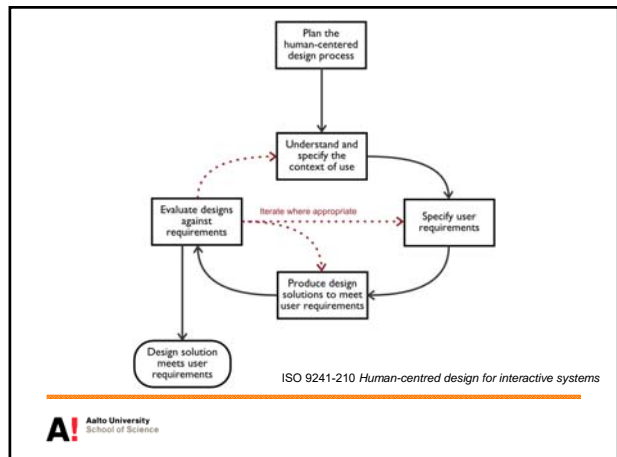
Plan the human-centered design process

Understand and specify the context of use

Evaluate designs against requirements

Iterate where appropriate

Specify user requirements

Produce design solutions to meet user requirements

Design solution meets user requirements

ISO 9241-210 *Human-centred design for interactive systems*

A! Aalto University School of Science